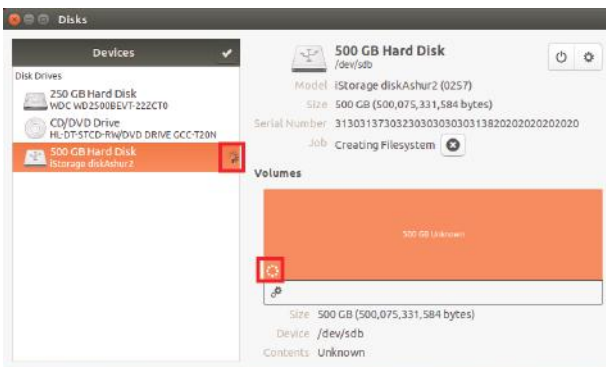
Disks

Devices

Disk Drives

250 GB Hard Disk
WDC WD2500BEVT-22ZCT0

CD/DVD Drive
HL-DT-STCD-RW/DVD DRIVE GCC-T20N

500 GB Hard Disk
iStorage diskAshur2

500 GB Hard Disk
/dev/sdb

Model iStorage diskAshur2 (0257)
Size 500 GB (500,075,331,584 bytes)
Serial Number 313031373032303030303031382020202020
Job Creating Filesystem

Volumes

500 GB Unknown

Size 500 GB (500,075,331,584 bytes)
Device /dev/sdb
Contents Unknown